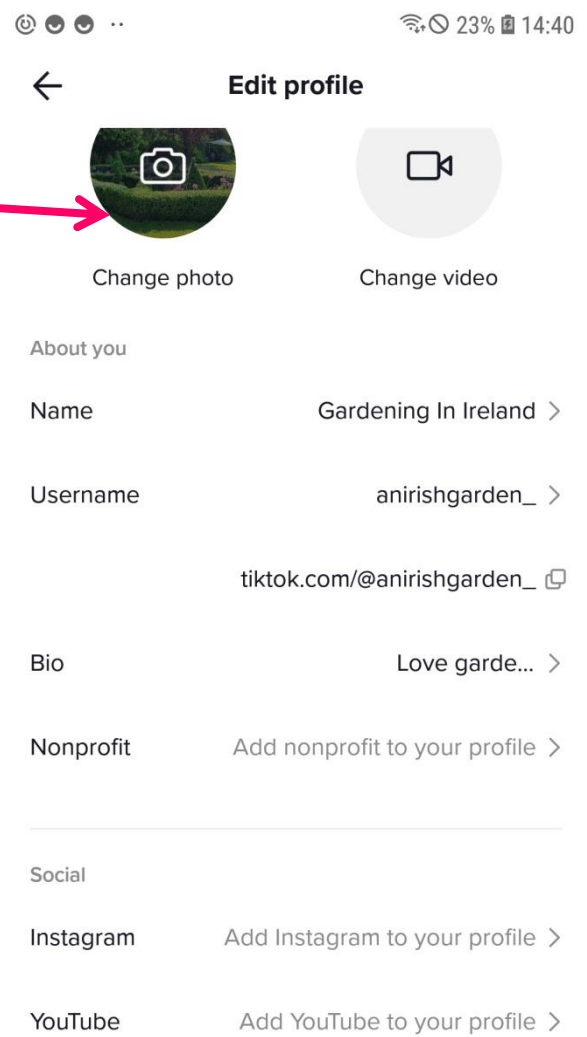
23% 14:40

Edit profile

Change photo

Change video

About you

Name Gardening In Ireland

Username anirishgarden_

tiktok.com/@anirishgarden_

Bio Love garde...

Nonprofit Add nonprofit to your profile

Social

Instagram Add Instagram to your profile

YouTube Add YouTube to your profile